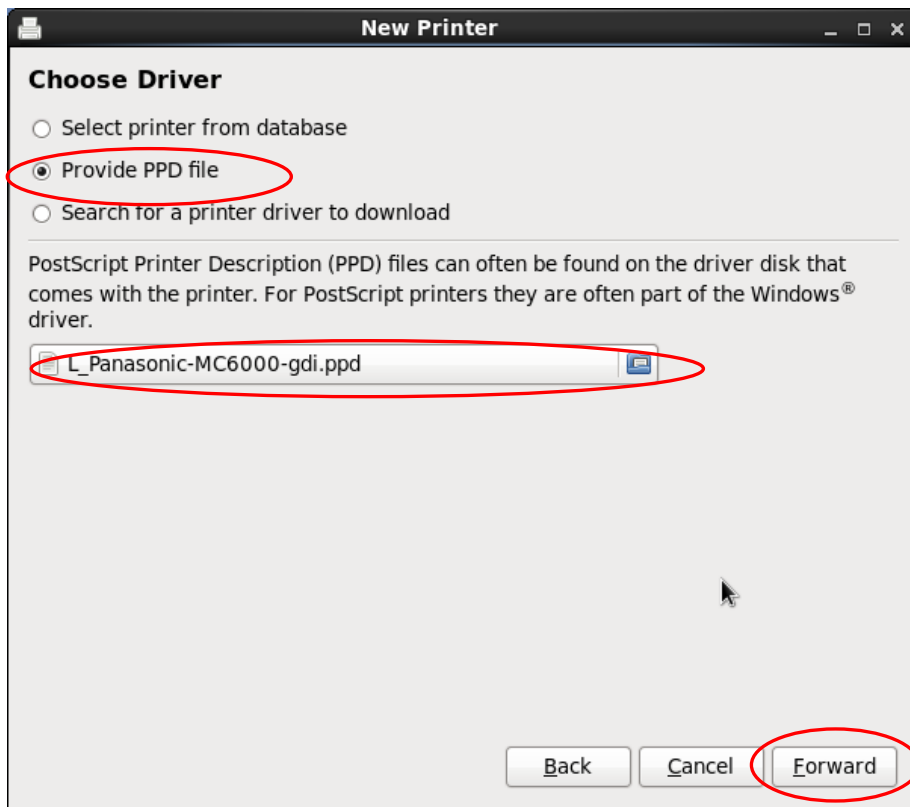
New Printer

Choose Driver

Select printer from database

Provide PPD file

Search for a printer driver to download

PostScript Printer Description (PPD) files can often be found on the driver disk that comes with the printer. For PostScript printers they are often part of the Windows® driver.

L_Panasonic-MC6000-gdi.ppd

Back Cancel Forward